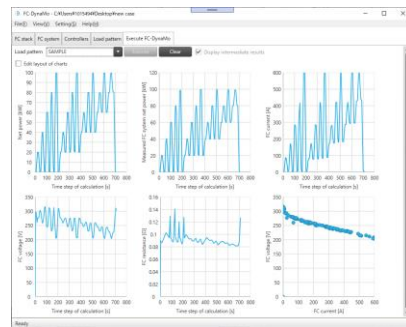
FC-DynaMo - C:\Users\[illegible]\Desktop\new.case

File(F) View(V) Setting(S) Help(H)

FC stack | FC system | Controllers | Load pattern | Execute FC-DynaMo

Load pattern SAMPLE | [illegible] | Clear | Display intermediate results

Edit layout of charts

Net power [kW]
100
80
60
40
20
0
0 100 200 300 400 500 600 700 800
Time step of calculation [s]

Measured FC system net power [kW]
100
80
60
40
20
0
0 100 200 300 400 500 600 700 800
Time step of calculation [s]

FC current [A]
600
500
400
300
200
100
0
0 100 200 300 400 500 600 700 800
Time step of calculation [s]

FC voltage [V]
350
300
250
200
150
100
50
0
0 100 200 300 400 500 600 700 800
Time step of calculation [s]

FC resistance [Ω]
0.16
0.14
0.12
0.1
0.08
0.06
0.04
0.02
0
0 100 200 300 400 500 600 700 800
Time step of calculation [s]

FC voltage [V]
350
300
250
200
150
100
50
0
0 100 200 300 400 500 600
FC current [A]

Ready